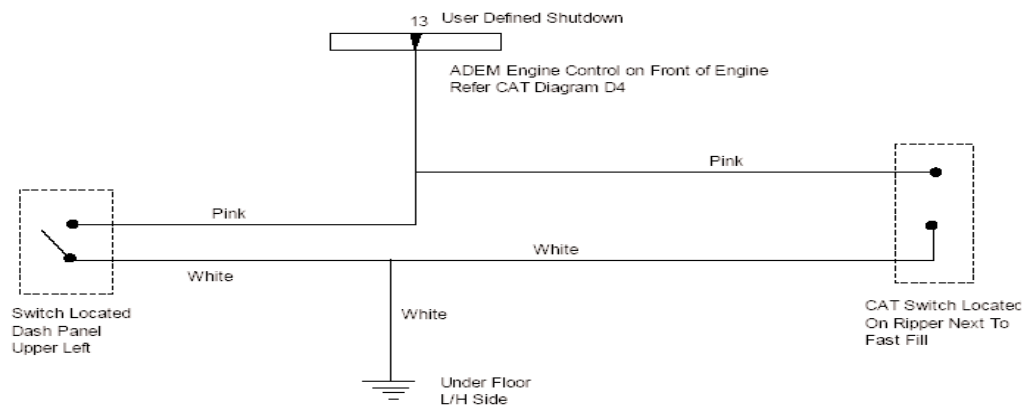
13 User Defined Shutdown

ADEM Engine Control on Front of Engine
Refer CAT Diagram D4

Pink

Pink

White

White

White

Switch Located
Dash Panel
Upper Left

CAT Switch Located
On Ripper Next To
Fast Fill

Under Floor
L/H Side